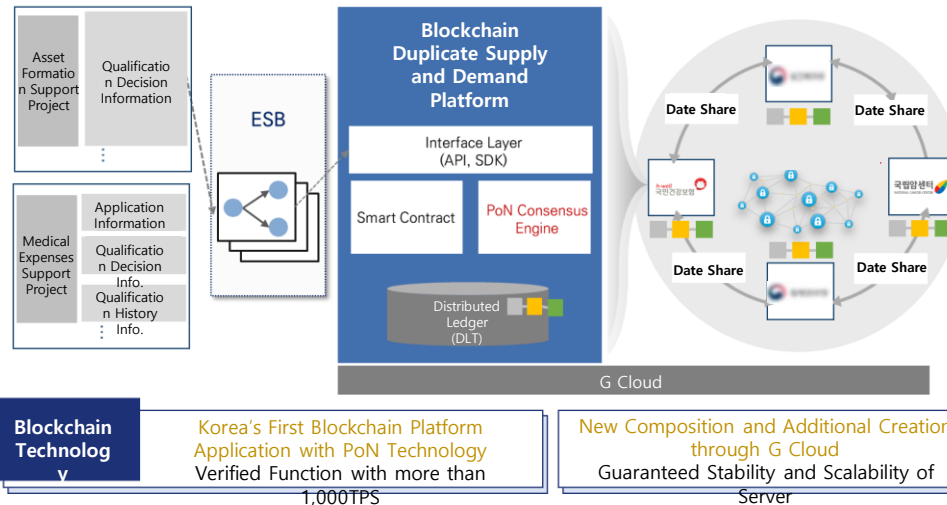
Asset Formation Support Project

Qualification Decision Information

⋮

Medical Expenses Support Project

Application Information

Qualification Decision Info.

Qualification History Info.

⋮

ESB

Blockchain Duplicate Supply and Demand Platform

Interface Layer (API, SDK)

Smart Contract

PoN Consensus Engine

Distributed Ledger (DLT)

Date Share

Date Share

Date Share

Date Share

국민건강보험

국립암센터

G Cloud

Blockchain Technology

Korea's First Blockchain Platform Application with PoN Technology

Verified Function with more than 1,000TPS

New Composition and Additional Creation through G Cloud

Guaranteed Stability and Scalability of Server